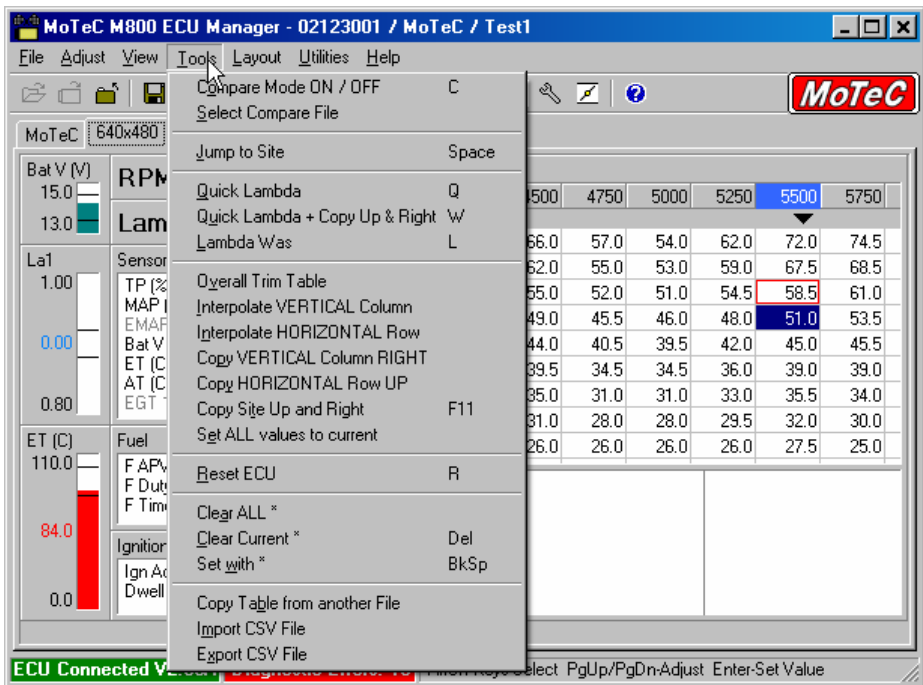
MoTeC M800 ECU Manager - 02123001 / MoTeC / Test1

File Adjust View Tools Layout Utilities Help

MoTeC

MoTeC 640x480

Bat V (V)
15.0
13.0

RPM

Lam

La1
1.00
0.00
0.80

Sensor
TP (%
MAP
EMAP
Bat V
ET (C
AT (C
EGT

ET (C)
110.0
84.0
0.0

Fuel
F APW
F Duty
F Time

Ignition
Ign Ad
Dwell

Compare Mode ON / OFF C
Select Compare File

Jump to Site Space

Quick Lambda Q
Quick Lambda + Copy Up & Right W
Lambda Was L

Overall Trim Table
Interpolate VERTICAL Column
Interpolate HORIZONTAL Row
Copy VERTICAL Column RIGHT
Copy HORIZONTAL Row UP
Copy Site Up and Right F11
Set ALL values to current

Reset ECU R

Clear ALL *
Clear Current * Del
Set with * BkSp

Copy Table from another File
Import CSV File
Export CSV File

| 4500 | 4750 | 5000 | 5250 | 5500 | 5750 |
|---|---|---|---|---|---|
| 66.0 | 57.0 | 54.0 | 62.0 | 72.0 | 74.5 |
| 62.0 | 55.0 | 53.0 | 59.0 | 67.5 | 68.5 |
| 55.0 | 52.0 | 51.0 | 54.5 | 58.5 | 61.0 |
| 49.0 | 45.5 | 46.0 | 48.0 | 51.0 | 53.5 |
| 44.0 | 40.5 | 39.5 | 42.0 | 45.0 | 45.5 |
| 39.5 | 34.5 | 34.5 | 36.0 | 39.0 | 39.0 |
| 35.0 | 31.0 | 31.0 | 33.0 | 35.5 | 34.0 |
| 31.0 | 28.0 | 28.0 | 29.5 | 32.0 | 30.0 |
| 26.0 | 26.0 | 26.0 | 26.0 | 27.5 | 25.0 |

ECU Connected V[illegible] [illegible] Select PgUp/PgDn-Adjust Enter-Set Value